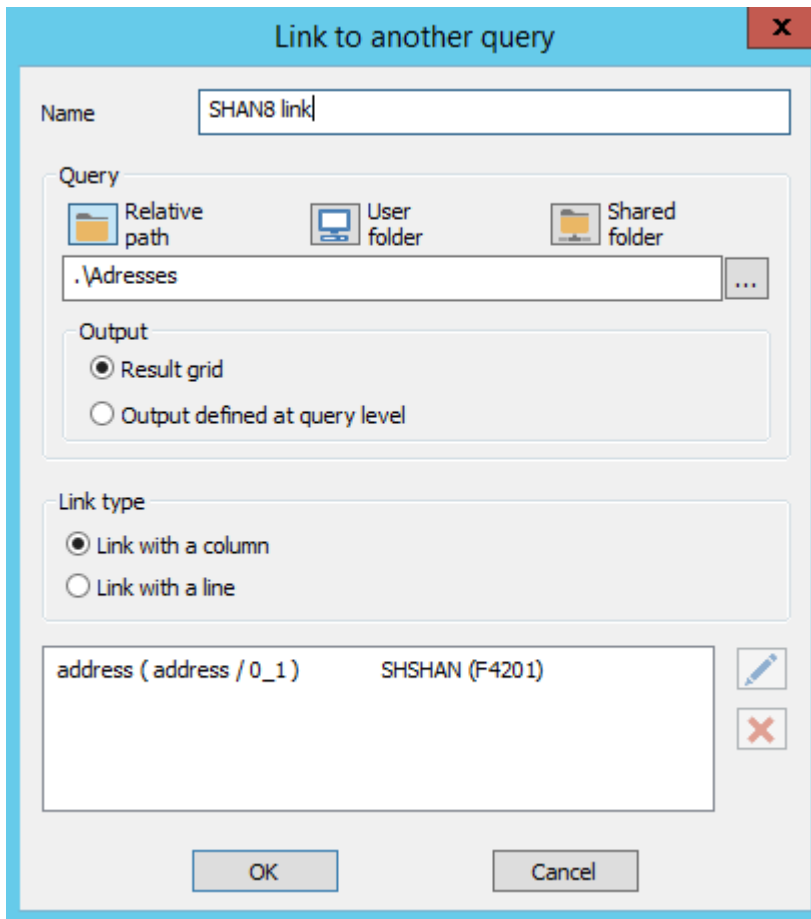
Link to another query

Name
SHAN8 link

Query
Relative path
User folder
Shared folder
.\Adresses
...

Output
Result grid
Output defined at query level

Link type
Link with a column
Link with a line

address ( address / 0_1 ) SHSHAN (F4201)

OK
Cancel